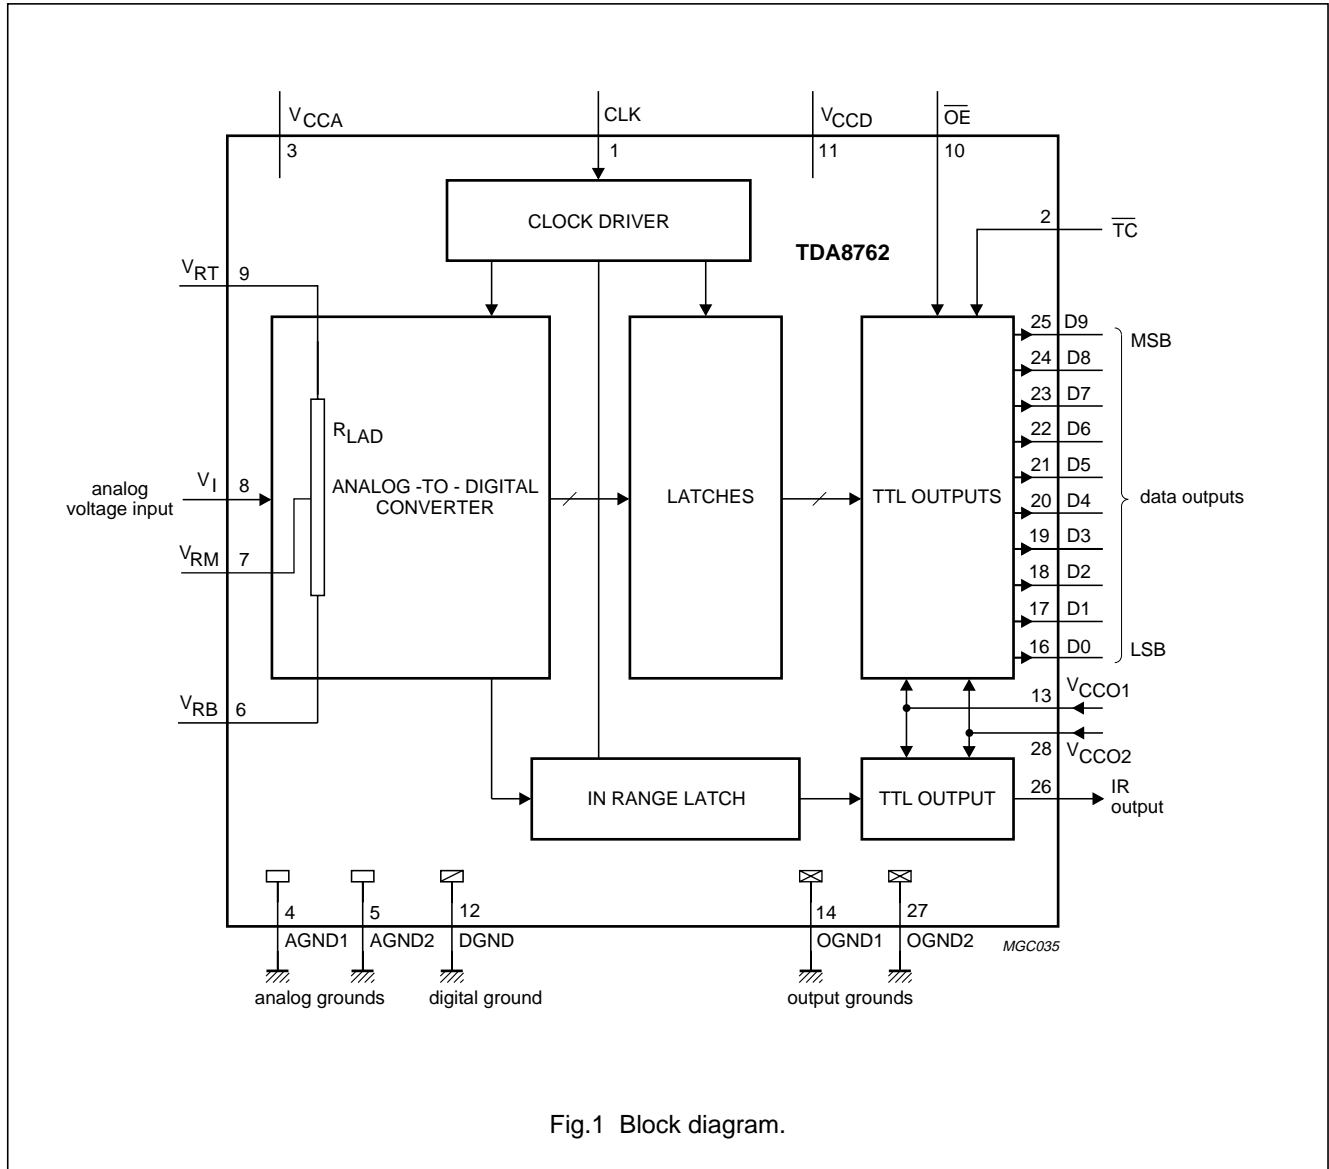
$V_{CCA}$
3
CLK
1
$V_{CCD}$
11
$\overline{OE}$
10

CLOCK DRIVER

TDA8762

2
$\overline{TC}$

$V_{RT}$ 9

$R_{LAD}$

analog voltage input
$V_I$ 8

ANALOG -TO - DIGITAL CONVERTER

LATCHES

TTL OUTPUTS

$V_{RM}$ 7

$V_{RB}$ 6

25 D9
24 D8
23 D7
22 D6
21 D5
20 D4
19 D3
18 D2
17 D1
16 D0

MSB
data outputs
LSB

13 $V_{CCO1}$
28 $V_{CCO2}$

IN RANGE LATCH

TTL OUTPUT

26
IR output

4
AGND1
5
AGND2
12
DGND
14
OGND1
27
OGND2

MGC035

analog grounds
digital ground
output grounds

Fig.1 Block diagram.